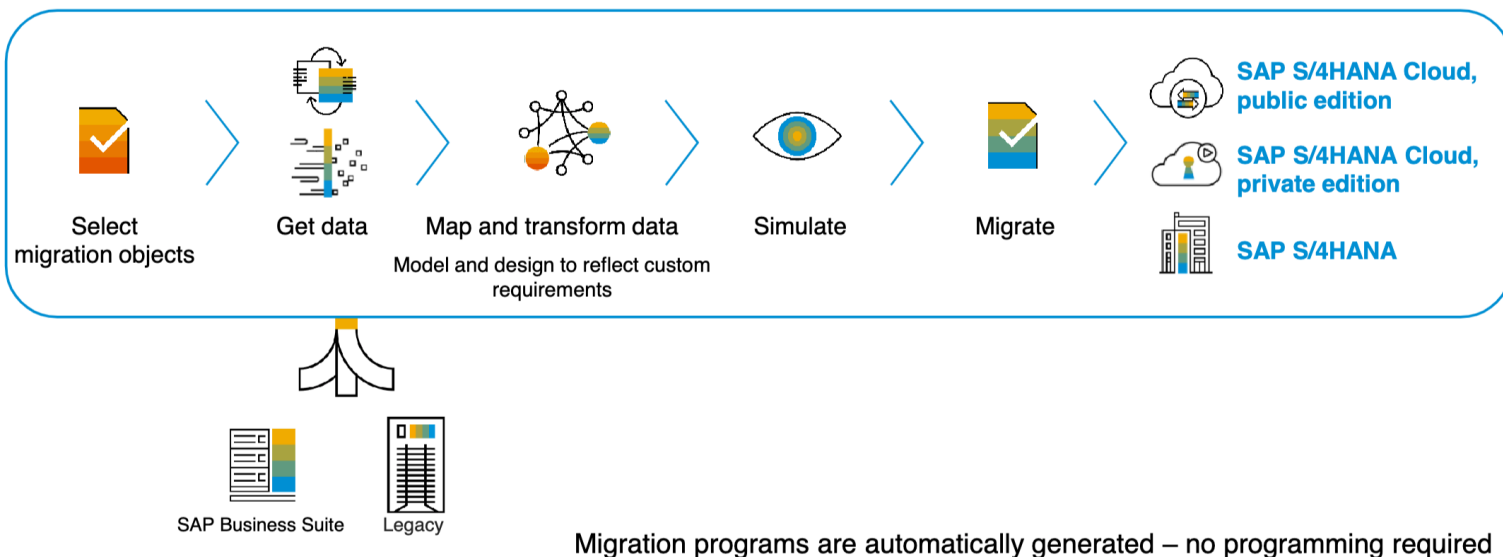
Select migration objects

Get data

Map and transform data

Model and design to reflect custom requirements

Simulate

Migrate

SAP S/4HANA Cloud, public edition

SAP S/4HANA Cloud, private edition

SAP S/4HANA

SAP Business Suite

Legacy

Migration programs are automatically generated – no programming required